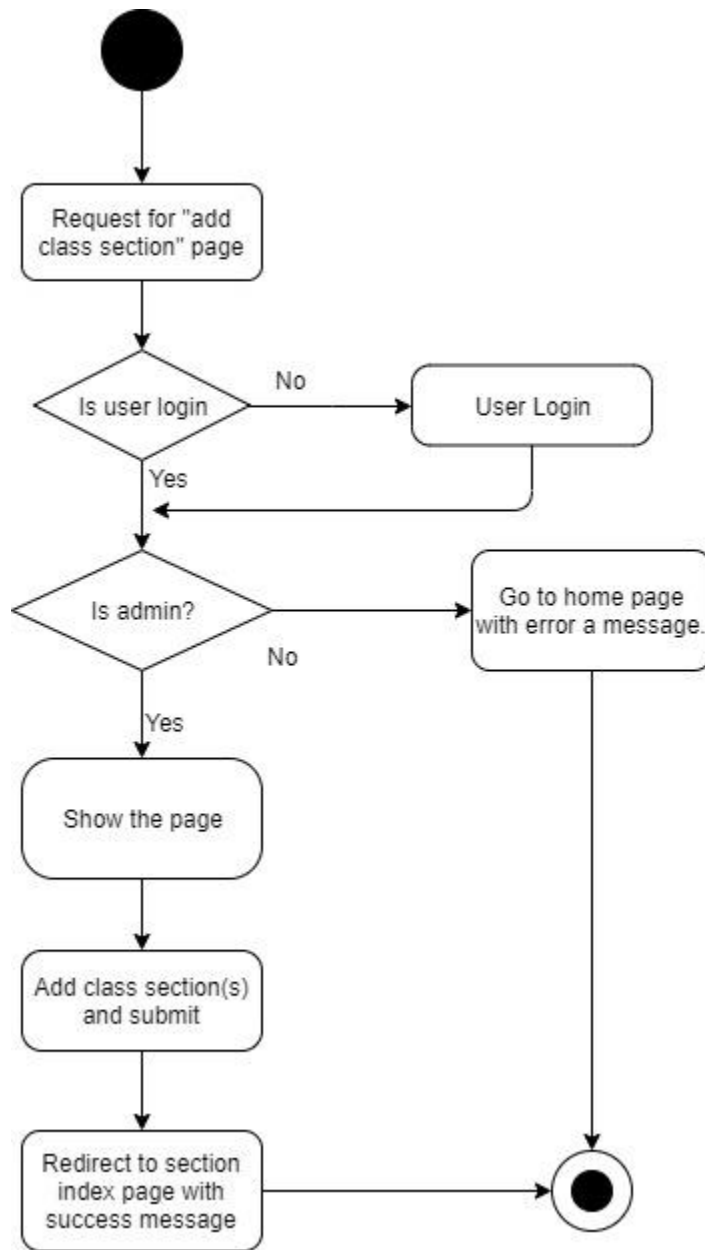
Request for "add class section" page

Is user login

No

User Login

Yes

Is admin?

Go to home page with error a message.

No

Yes

Show the page

Add class section(s) and submit

Redirect to section index page with success message